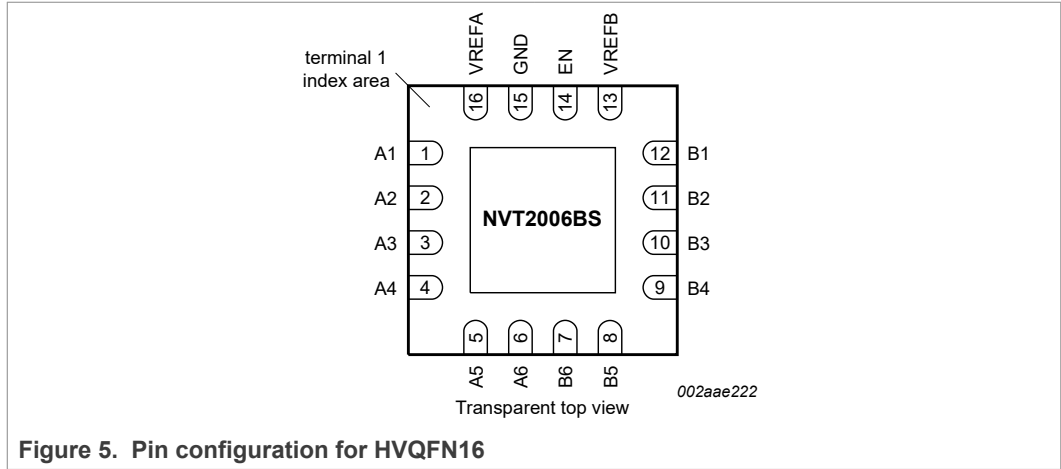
terminal 1
index area

VREFA
GND
EN
VREFB

16
15
14
13

A1 1
A2 2
A3 3
A4 4

NVT2006BS

12 B1
11 B2
10 B3
9 B4

5
6
7
8

A5
A6
B6
B5

002aae222

Transparent top view

Figure 5. Pin configuration for HVQFN16